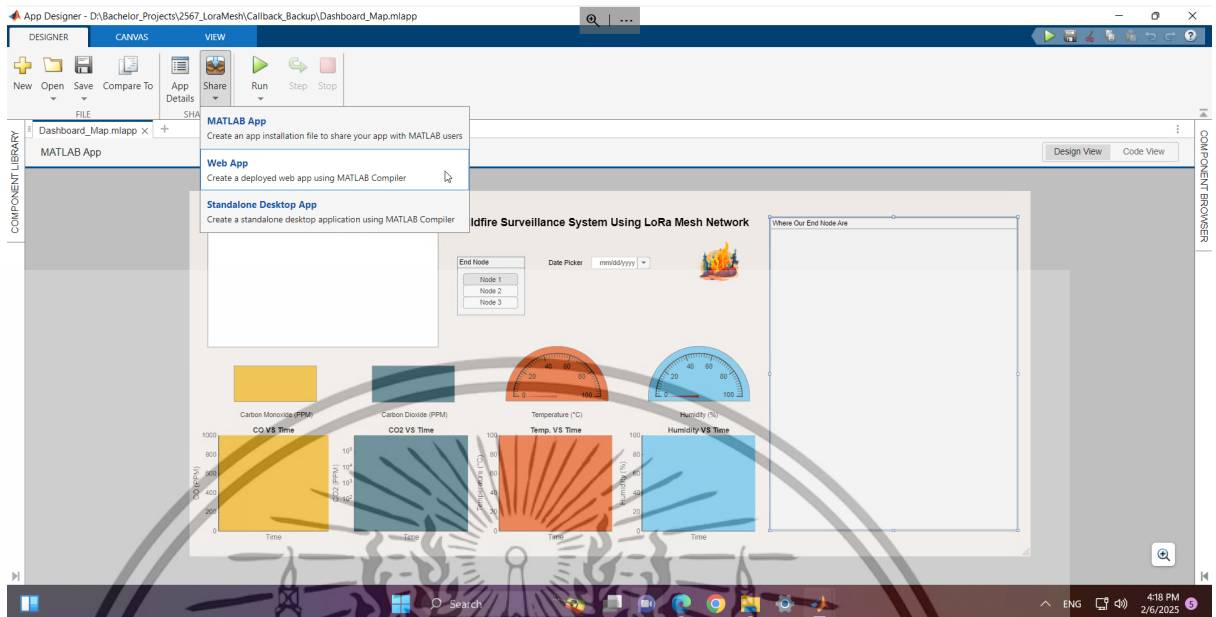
App Designer - D:\Bachelor_Projects\2567_LoraMesh\Callback_Backup\Dashboard_Map.mlapp

DESIGNER CANVAS VIEW

New Open Save Compare To App Details Share Run Step Stop

FILE SHA

Dashboard_Map.mlapp × +

MATLAB App

COMPONENT LIBRARY

MATLAB App
Create an app installation file to share your app with MATLAB users

Web App
Create a deployed web app using MATLAB Compiler

Standalone Desktop App
Create a standalone desktop application using MATLAB Compiler

Design View Code View

COMPONENT BROWSER

ldfire Surveillance System Using LoRa Mesh Network

Where Our End Node Are

End Node
Node 1
Node 2
Node 3

Date Picker mm/dd/yyyy

20 40 60 80 0 100

20 40 60 80 0 100

Carbon Monoxide (PPM) Carbon Dioxide (PPM) Temperature (°C) Humidity (%)

CO VS Time CO2 VS Time Temp. VS Time Humidity VS Time

1000 800 600 400 200 0

$10^6$ $10^5$ $10^4$ $10^3$ $10^2$

100 80 60 40 20 0

100 80 60 40 20 0

CO (PPM) CO2 (PPM) Temperature (°C) Humidity (%)

Time Time Time Time

Search

ENG 4:18 PM 2/6/2025 5